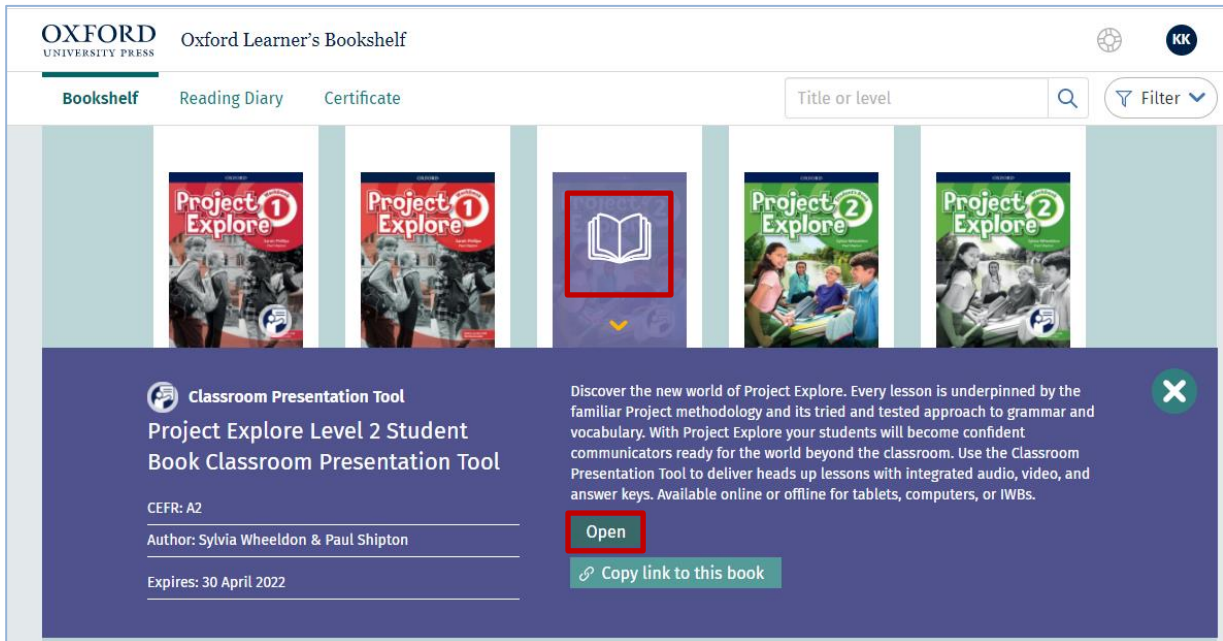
OXFORD
UNIVERSITY PRESS

Oxford Learner's Bookshelf

KK

Bookshelf
Reading Diary
Certificate

Title or level

Filter

Project Explore 1

Project Explore 1

Project Explore 2

Project Explore 2

Classroom Presentation Tool

Project Explore Level 2 Student Book Classroom Presentation Tool

CEFR: A2

Author: Sylvia Wheeldon & Paul Shipton

Expires: 30 April 2022

Discover the new world of Project Explore. Every lesson is underpinned by the familiar Project methodology and its tried and tested approach to grammar and vocabulary. With Project Explore your students will become confident communicators ready for the world beyond the classroom. Use the Classroom Presentation Tool to deliver heads up lessons with integrated audio, video, and answer keys. Available online or offline for tablets, computers, or IWBs.

Open

Copy link to this book